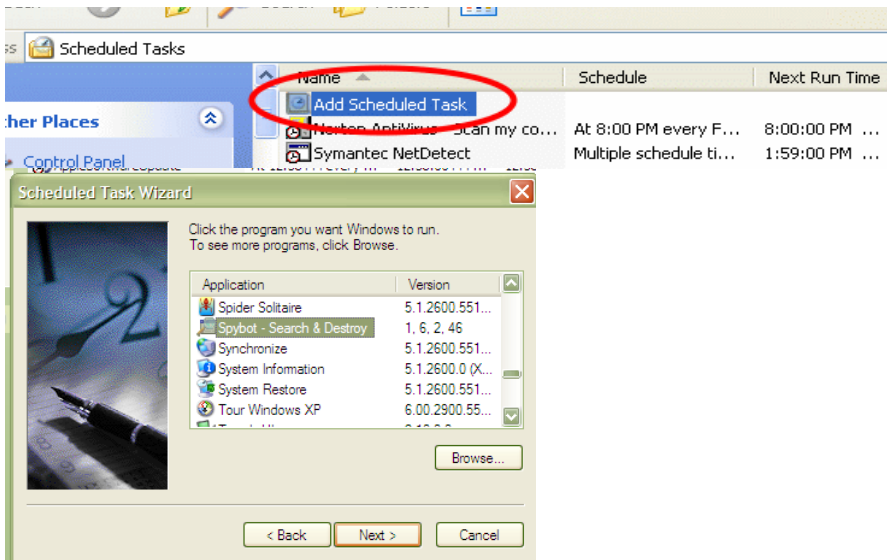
ss Scheduled Tasks

her Places

Control Panel

| Name | Schedule | Next Run Time |
|---|---|---|
| Add Scheduled Task | | |
| Norton AntiVirus - Scan my co... | At 8:00 PM every F... | 8:00:00 PM ... |
| Symantec NetDetect | Multiple schedule ti... | 1:59:00 PM ... |

Scheduled Task Wizard

Click the program you want Windows to run. To see more programs, click Browse.

| Application | Version |
|---|---|
| Spider Solitaire | 5.1.2600.551... |
| Spybot - Search & Destroy | 1, 6, 2, 46 |
| Synchronize | 5.1.2600.551... |
| System Information | 5.1.2600.0 (X... |
| System Restore | 5.1.2600.551... |
| Tour Windows XP | 6.00.2900.55... |

Browse...

< Back   Next >   Cancel